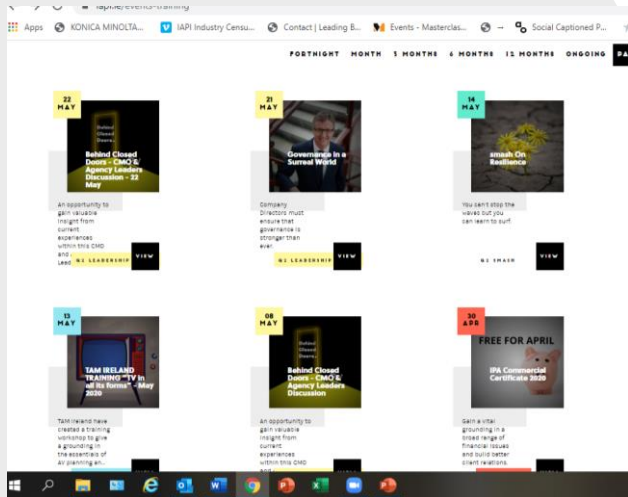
iapi.ie/events-training

Apps KONICA MINOLTA... IAPI Industry Censu... Contact | Leading B... Events - Masterclas... Social Captioned P...

FORTNIGHT MONTH 3 MONTHS 6 MONTHS 12 MONTHS ONGOING PA

22 MAY

Behind Closed Doors

Behind Closed Doors - CMO & Agency Leaders Discussion - 22 May

An opportunity to gain valuable insight from current experiences within this CMD and Lead

G1 LEADERSHIP

VIEW

21 MAY

Governance in a Surreal World

Company Directors must ensure that governance is stronger than ever.

G1 LEADERSHIP

VIEW

14 MAY

smash On Resilience

You can't stop the waves but you can learn to surf

G1 SMASH

VIEW

13 MAY

TAM IRELAND TRAINING "TV in all its Forms" - May 2020

TAM Ireland have created a training workshop to give a grounding in the essentials of AV planning an...

08 MAY

Behind Closed Doors

Behind Closed Doors - CMO & Agency Leaders Discussion

An opportunity to gain valuable insight from current experiences within this CMD and

30 APR

FREE FOR APRIL

IPA Commercial Certificate 2020

Gain a vital grounding in a broad range of financial issues and build better client relations.